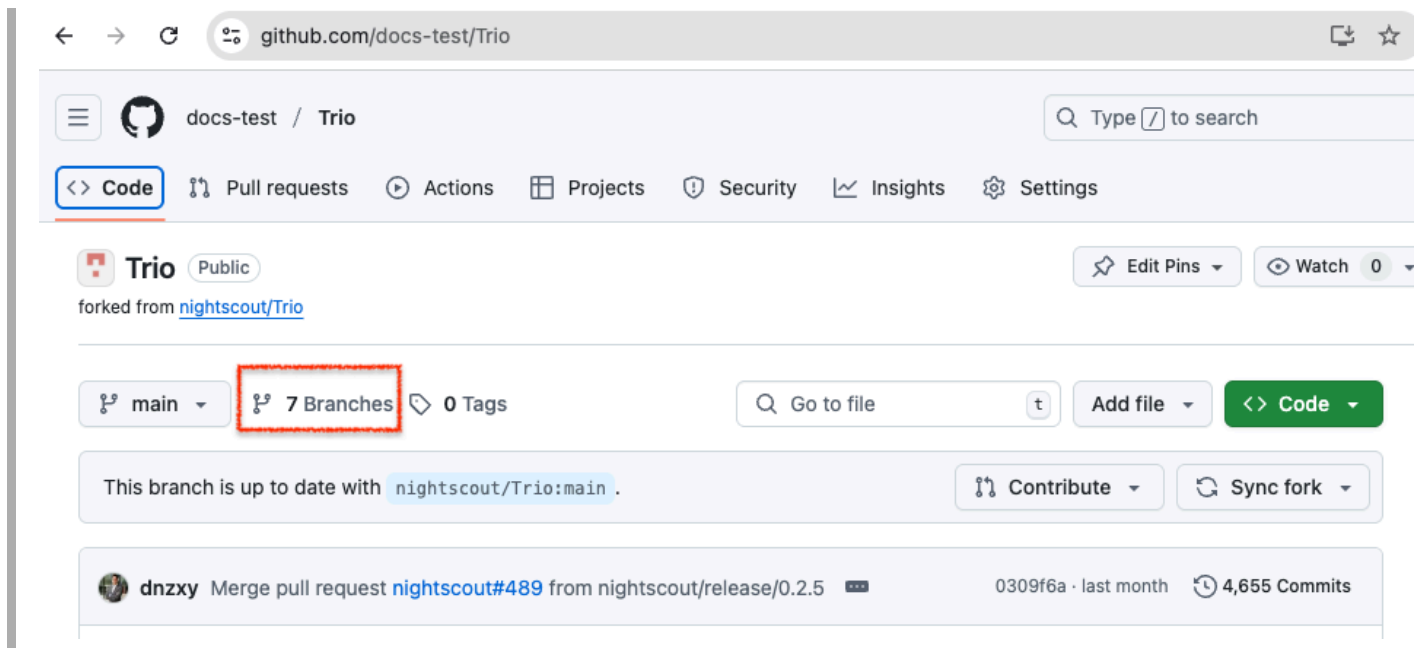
github.com/docs-test/Trio

docs-test / Trio

Type / to search

Code Pull requests Actions Projects Security Insights Settings

Trio Public

forked from nightscout/Trio

Edit Pins

Watch 0

main

7 Branches

0 Tags

Go to file

t

Add file

Code

This branch is up to date with nightscout/Trio:main.

Contribute

Sync fork

dnzxy Merge pull request nightscout#489 from nightscout/release/0.2.5

0309f6a · last month

4,655 Commits